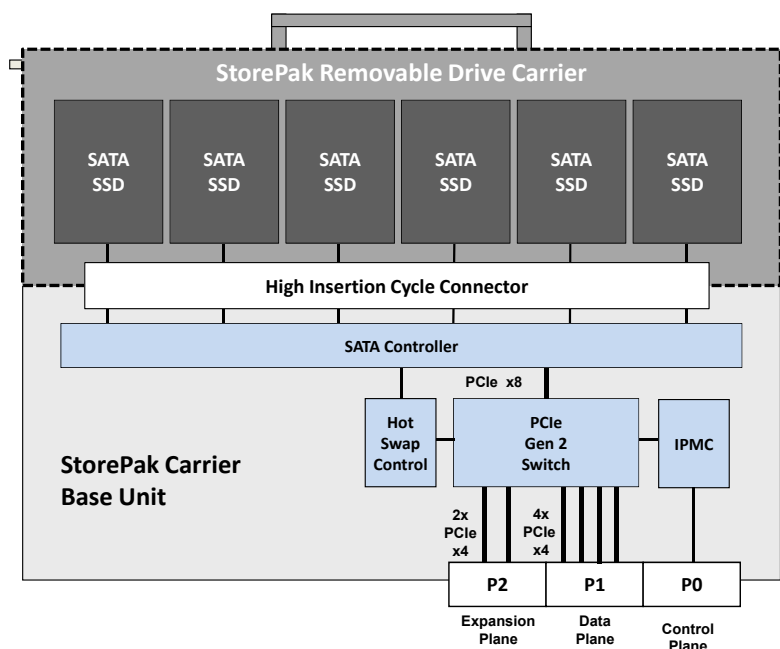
StorePak Removable Drive Carrier

SATA SSD

SATA SSD

SATA SSD

SATA SSD

SATA SSD

SATA SSD

High Insertion Cycle Connector

SATA Controller

PCIe x8

Hot Swap Control

PCIe Gen 2 Switch

IPMC

StorePak Carrier Base Unit

2x PCIe x4

4x PCIe x4

P2

P1

P0

Expansion Plane

Data Plane

Control Plane